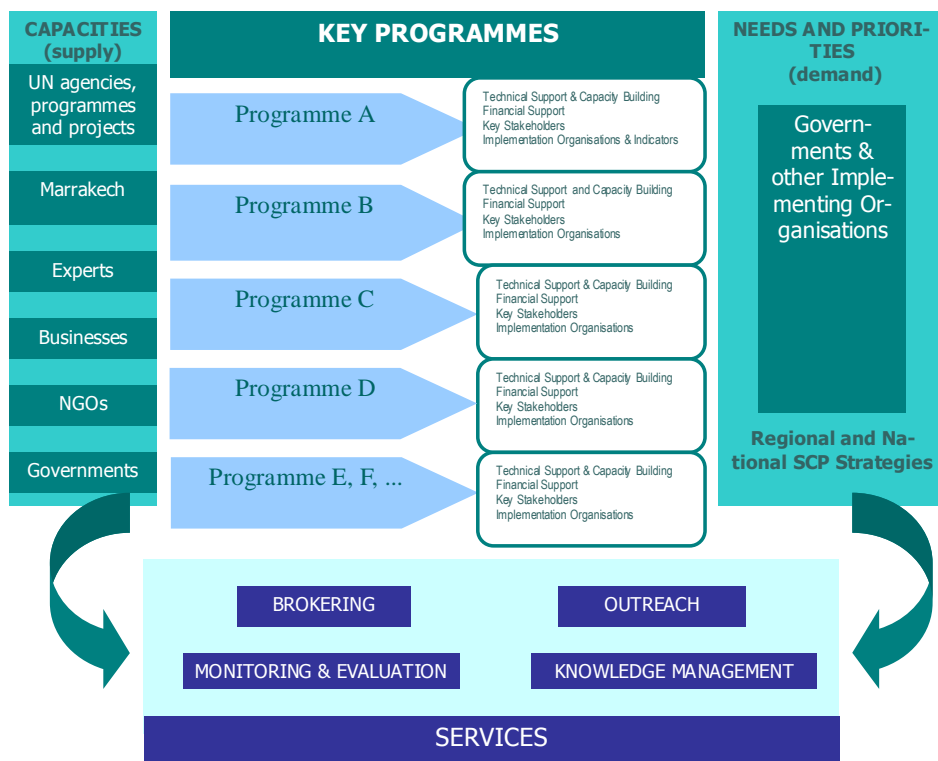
CAPACITIES (supply)

UN agencies, programmes and projects

Marrakech

Experts

Businesses

NGOs

Governments

KEY PROGRAMMES

Programme A

Technical Support & Capacity Building
Financial Support
Key Stakeholders
Implementation Organisations & Indicators

Programme B

Technical Support and Capacity Building
Financial Support
Key Stakeholders
Implementation Organisations

Programme C

Technical Support & Capacity Building
Financial Support
Key Stakeholders
Implementation Organisations

Programme D

Technical Support & Capacity Building
Financial Support
Key Stakeholders
Implementation Organisations

Programme E, F, ...

Technical Support & Capacity Building
Financial Support
Key Stakeholders
Implementation Organisations

NEEDS AND PRIORITIES (demand)

Governments & other Implementing Organisations

Regional and National SCP Strategies

BROKERING

OUTREACH

MONITORING & EVALUATION

KNOWLEDGE MANAGEMENT

SERVICES